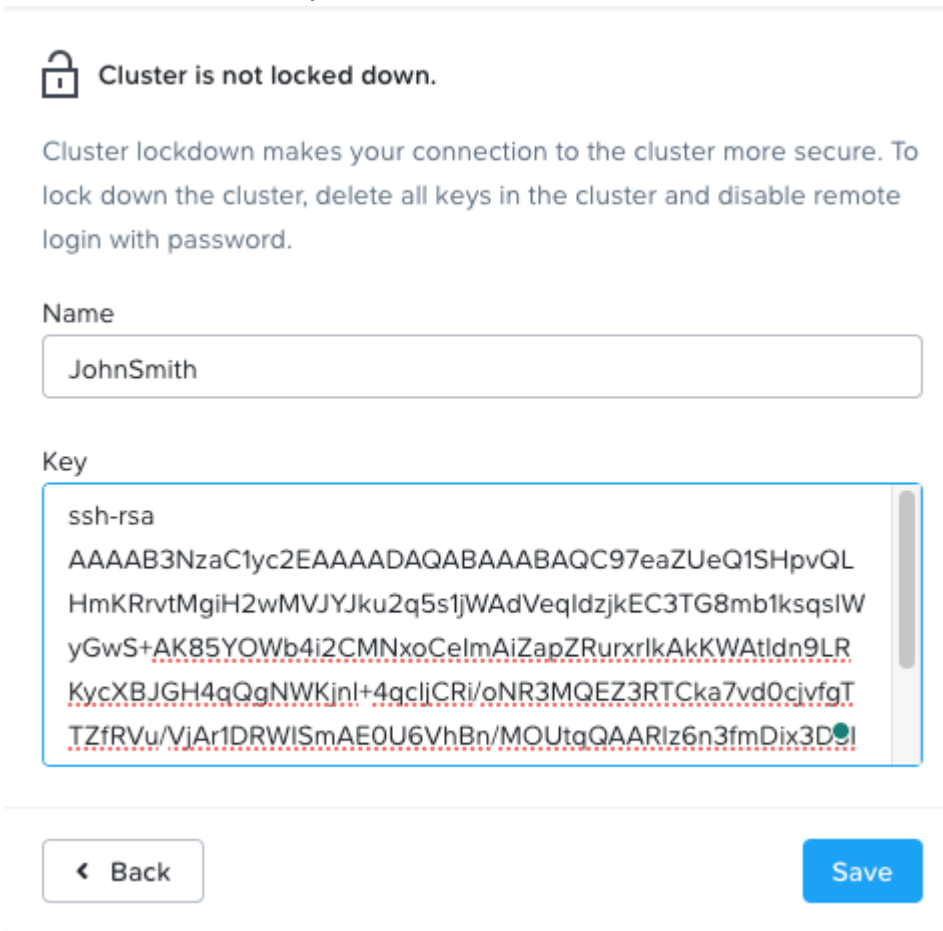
Cluster is not locked down.

Cluster lockdown makes your connection to the cluster more secure. To lock down the cluster, delete all keys in the cluster and disable remote login with password.

Name

JohnSmith

Key

ssh-rsa AAAAB3NzaC1yc2EAAAADAQABAAABAQC97eaZUeQ1SHpvQLHmKRrvtMgiH2wMVJYJku2q5s1jWAdVeqIdzjkEC3TG8mb1ksqslWyGwS+AK85YOWb4i2CMNxoCeImAiZapZRurxrIkAkKWAtldn9LRKycXBJGH4qQgNWKjnl+4qcljCRi/oNR3MQEZ3RTCka7vd0cjvfgTTZfRVu/VjAr1DRWISmAE0U6VhBn/MOUtqQAARlz6n3fmDix3D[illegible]l

Back

Save